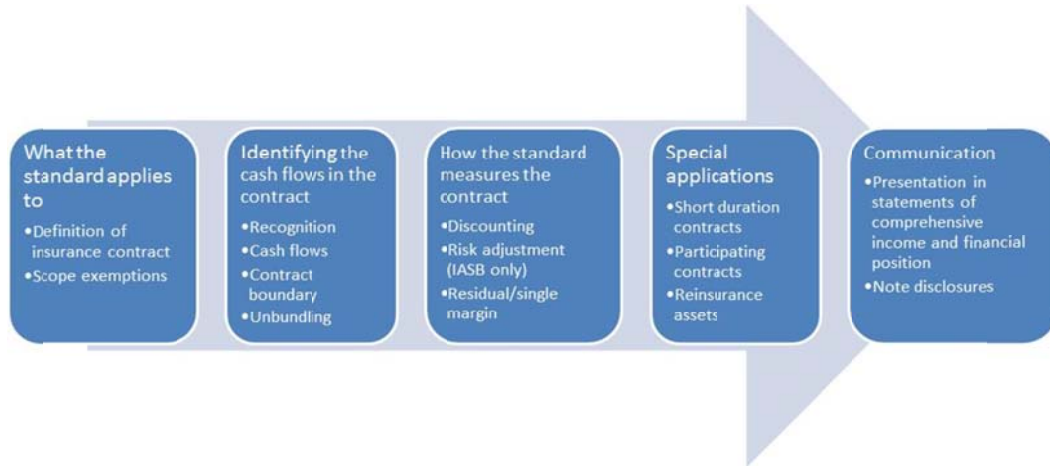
What the standard applies to

•Definition of insurance contract
•Scope exemptions

Identifying the cash flows in the contract

•Recognition
•Cash flows
•Contract boundary
•Unbundling

How the standard measures the contract

•Discounting
•Risk adjustment (IASB only)
•Residual/single margin

Special applications

•Short duration contracts
•Participating contracts
•Reinsurance assets

Communication

•Presentation in statements of comprehensive income and financial position
•Note disclosures